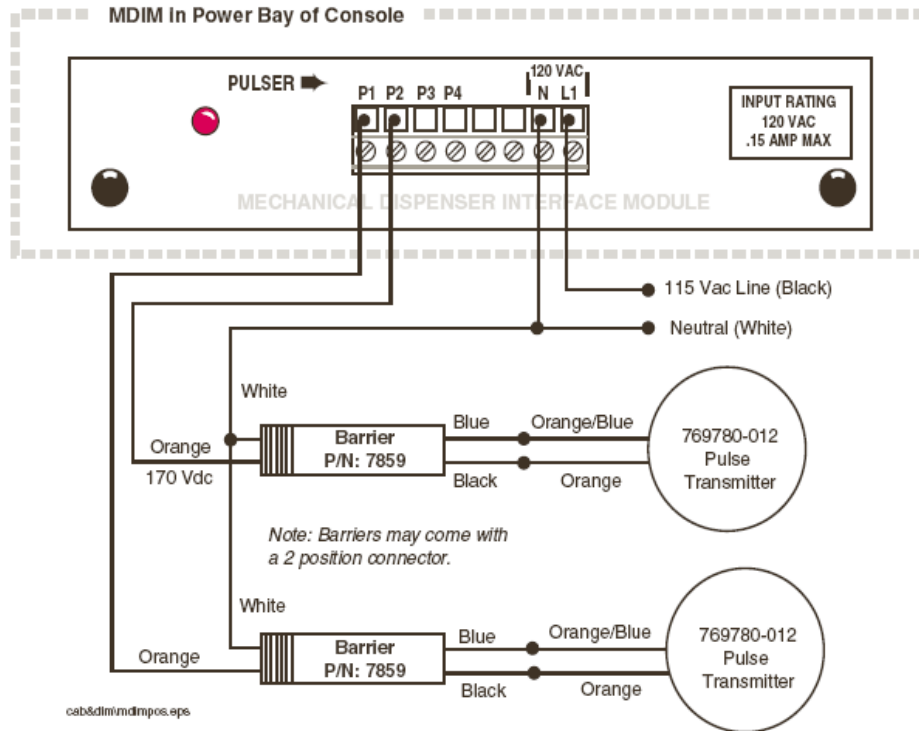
MDIM in Power Bay of Console

PULSER

P1 P2 P3 P4

120 VAC
N L1

INPUT RATING
120 VAC
.15 AMP MAX

MECHANICAL DISPENSER INTERFACE MODULE

115 Vac Line (Black)

Neutral (White)

White

Orange

170 Vdc

Barrier
P/N: 7859

Blue

Black

Orange/Blue

Orange

769780-012
Pulse
Transmitter

Note: Barriers may come with a 2 position connector.

White

Orange

Barrier
P/N: 7859

Blue

Black

Orange/Blue

Orange

769780-012
Pulse
Transmitter

cab&dim\mdimpos.eps